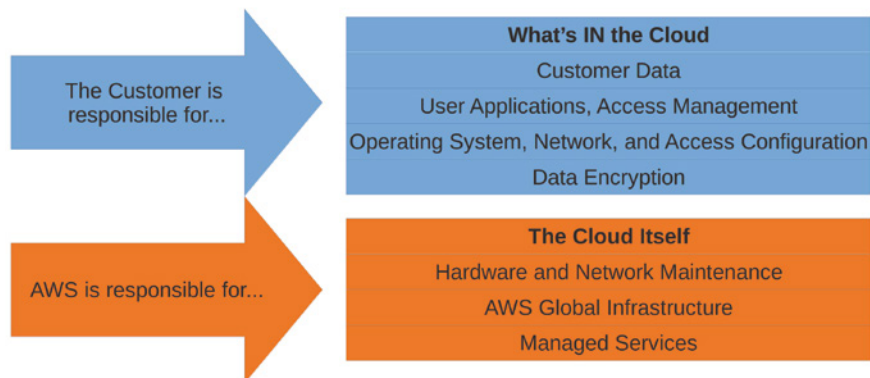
The Customer is responsible for...

| What's IN the Cloud |
|---|
| Customer Data |
| User Applications, Access Management |
| Operating System, Network, and Access Configuration |
| Data Encryption |

AWS is responsible for...

| The Cloud Itself |
|---|
| Hardware and Network Maintenance |
| AWS Global Infrastructure |
| Managed Services |